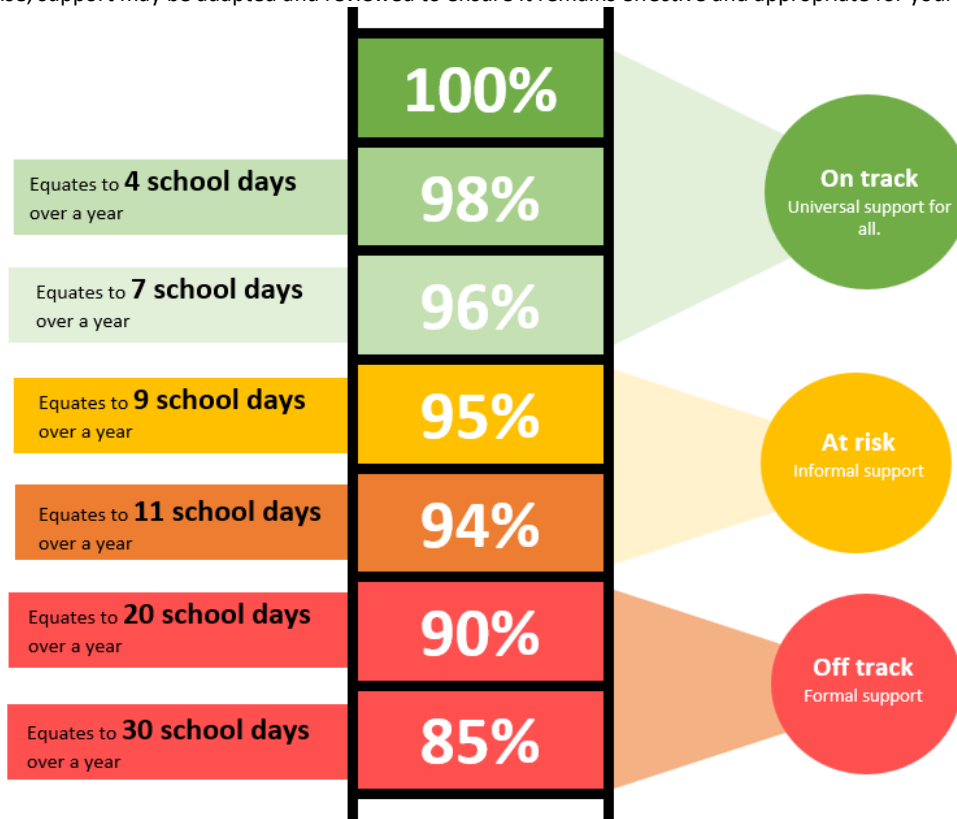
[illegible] support may be adapted and reviewed to ensure it remains effective and appropriate for your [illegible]

100%

Equates to 4 school days over a year

98%

Equates to 7 school days over a year

96%

Equates to 9 school days over a year

95%

Equates to 11 school days over a year

94%

Equates to 20 school days over a year

90%

Equates to 30 school days over a year

85%

On track
Universal support for all.

At risk
Informal support

Off track
Formal support